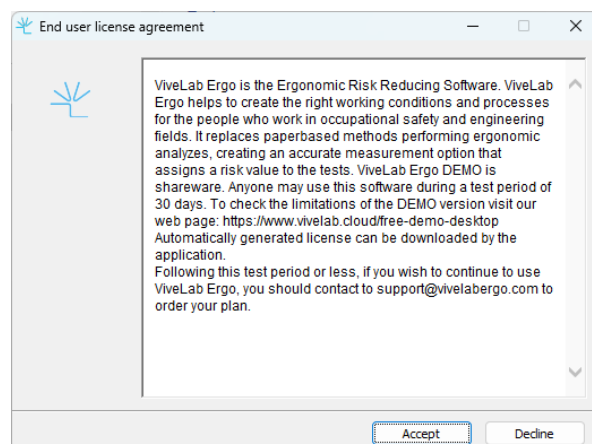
End user license agreement

ViveLab Ergo is the Ergonomic Risk Reducing Software. ViveLab Ergo helps to create the right working conditions and processes for the people who work in occupational safety and engineering fields. It replaces paperbased methods performing ergonomic analyzes, creating an accurate measurement option that assigns a risk value to the tests. ViveLab Ergo DEMO is shareware. Anyone may use this software during a test period of 30 days. To check the limitations of the DEMO version visit our web page: https://www.vivelab.cloud/free-demo-desktop
Automatically generated license can be downloaded by the application.
Following this test period or less, if you wish to continue to use ViveLab Ergo, you should contact to support@vivelabergo.com to order your plan.

Accept
Decline